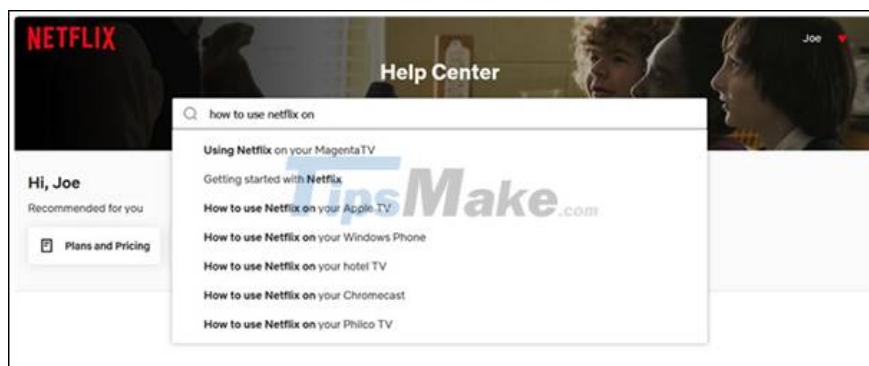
NETFLIX

Joe

Help Center

how to use netflix on

Using Netflix on your MagentaTV

Getting started with Netflix

How to use Netflix on your Apple TV

How to use Netflix on your Windows Phone

How to use Netflix on your hotel TV

How to use Netflix on your Chromecast

How to use Netflix on your Philco TV

Hi, Joe

Recommended for you

Plans and Pricing

TipsMake.com